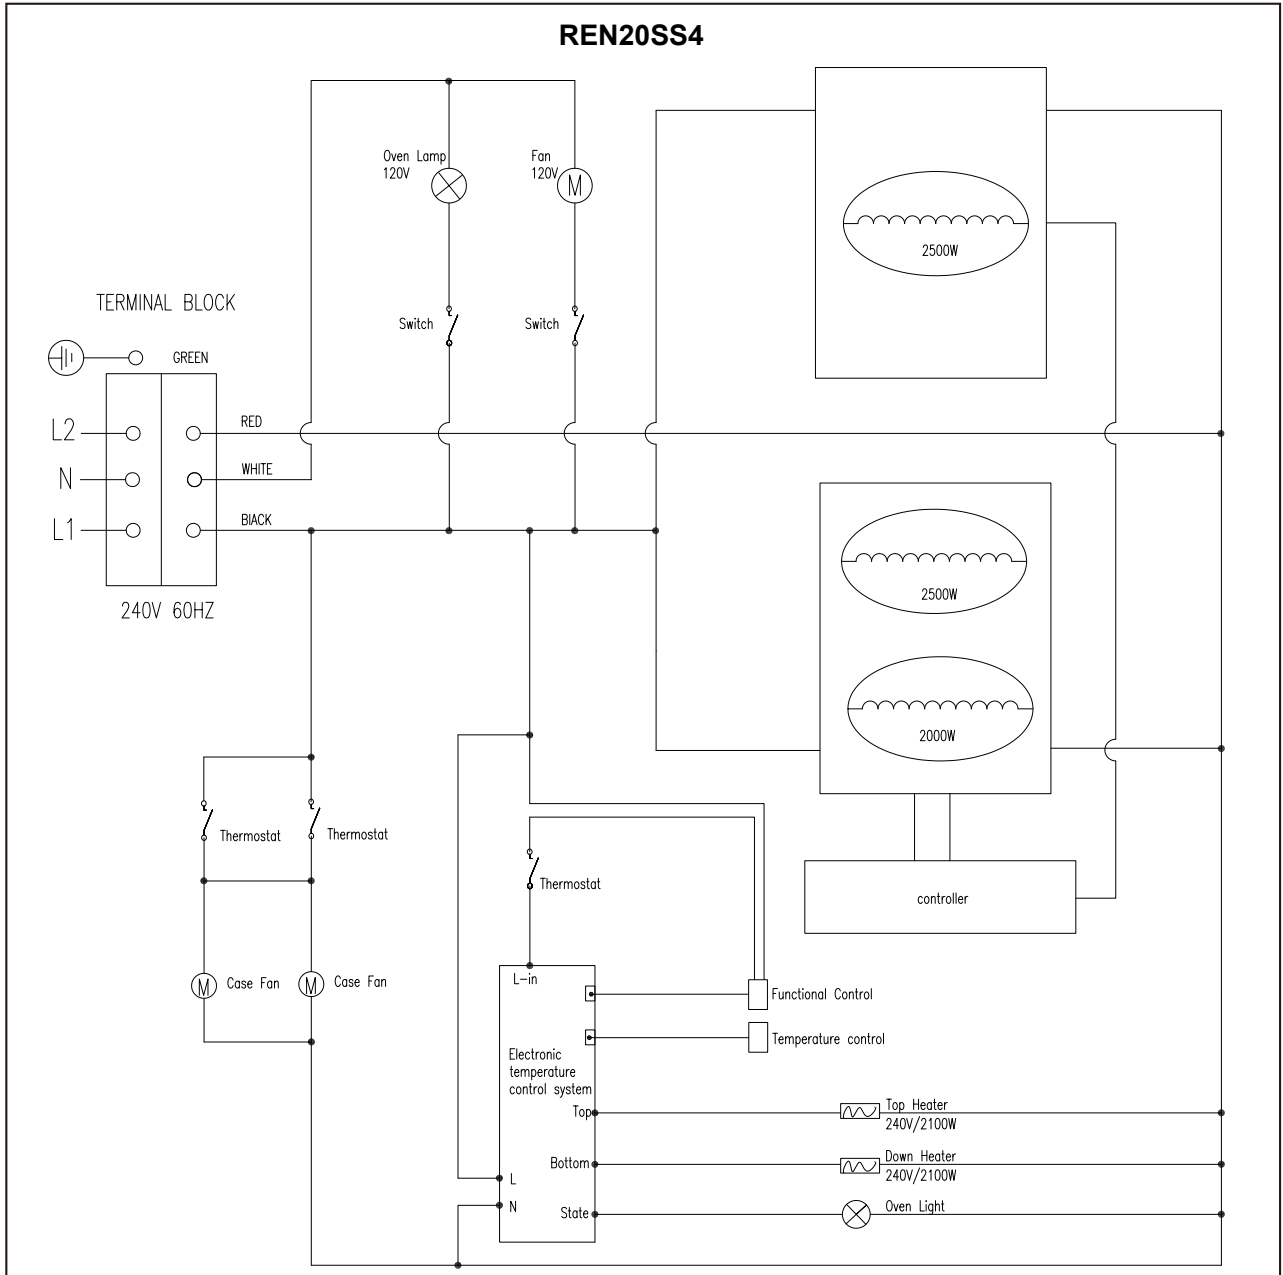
REN20SS4

Oven Lamp
120V

Fan
120V

2500W

TERMINAL BLOCK

Switch

Switch

GREEN

L2

RED

N

WHITE

L1

BIACK

240V 60HZ

2500W

2000W

Thermostat

Thermostat

Thermostat

controller

Case Fan

Case Fan

L-in

Functional Control

Temperature control

Electronic temperature control system

Top

Top Heater
240V/2100W

Bottom

Down Heater
240V/2100W

L

N

State

Oven Light